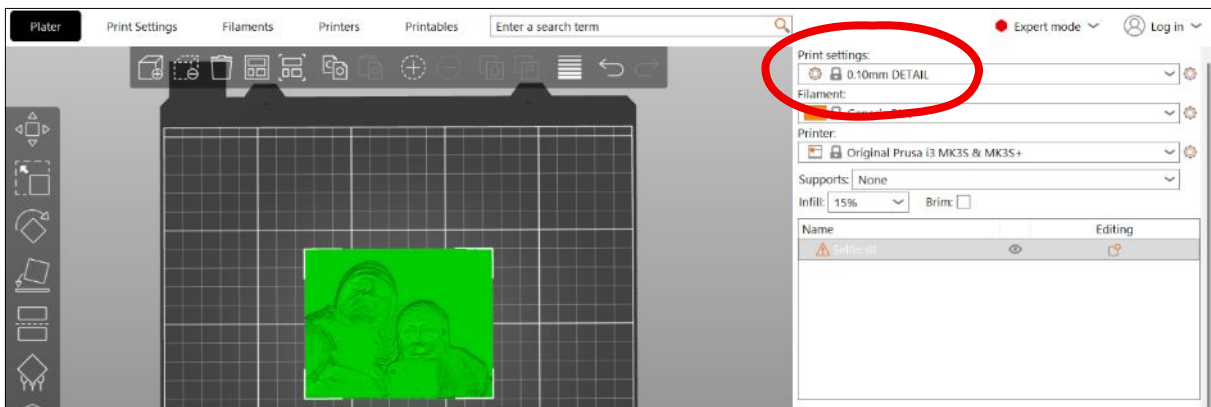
Plater Print Settings Filaments Printers Printables Enter a search term

Expert mode Log in

Print settings:
0.10mm DETAIL

Filament:
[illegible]

Printer:
Original Prusa i3 MK3S & MK3S+

Supports: None

Infill: 15% Brim:

| Name | | Editing |
|---|---|---|
| Selfie.stl | | |